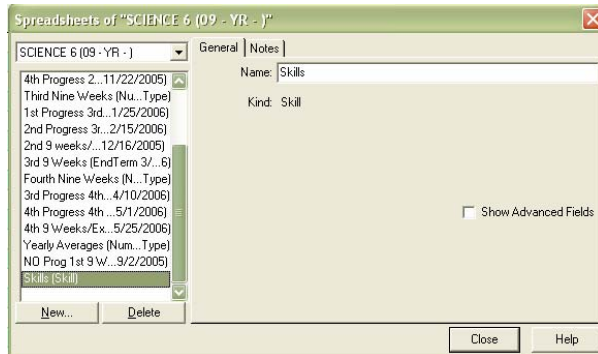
Spreadsheets of "SCIENCE 6 (09 - YR - )"

SCIENCE 6 (09 - YR - )

4th Progress 2...11/22/2005)
Third Nine Weeks (Nu...Type)
1st Progress 3rd...1/25/2006)
2nd Progress 3r...2/15/2006)
2nd 9 weeks/...12/16/2005)
3rd 9 Weeks (EndTerm 3/...6)
Fourth Nine Weeks (N...Type)
3rd Progress 4th...4/10/2006)
4th Progress 4th ...5/1/2006)
4th 9 Weeks/Ex...5/25/2006)
Yearly Averages (Num...Type)
NO Prog 1st 9 W...9/2/2005)
Skills (Skill)

New...
Delete

General
Notes

Name: Skills

Kind: Skill

Show Advanced Fields

Close
Help